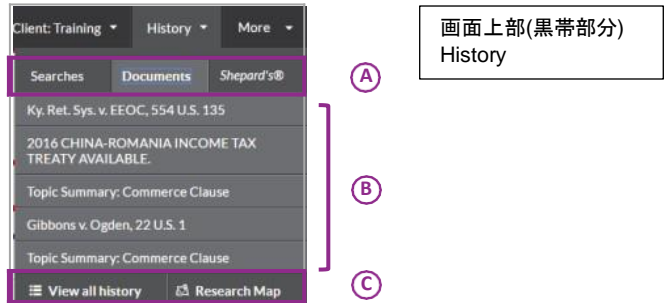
Client: Training History More

Searches Documents Shepard's®

Ky. Ret. Sys. v. EEOC, 554 U.S. 135

2016 CHINA-ROMANIA INCOME TAX TREATY AVAILABLE.

Topic Summary: Commerce Clause

Gibbons v. Ogden, 22 U.S. 1

Topic Summary: Commerce Clause

View all history Research Map

画面上部(黒帯部分)
History

A

B

C